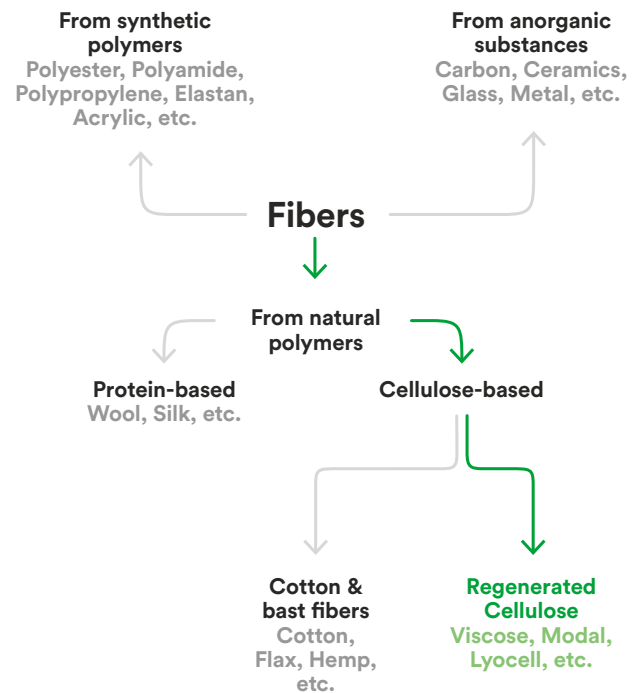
From synthetic polymers
Polyester, Polyamide, Polypropylene, Elastan, Acrylic, etc.

From anorganic substances
Carbon, Ceramics, Glass, Metal, etc.

Fibers

From natural polymers

Protein-based
Wool, Silk, etc.

Cellulose-based

Cotton & bast fibers
Cotton, Flax, Hemp, etc.

Regenerated Cellulose
Viscose, Modal, Lyocell, etc.